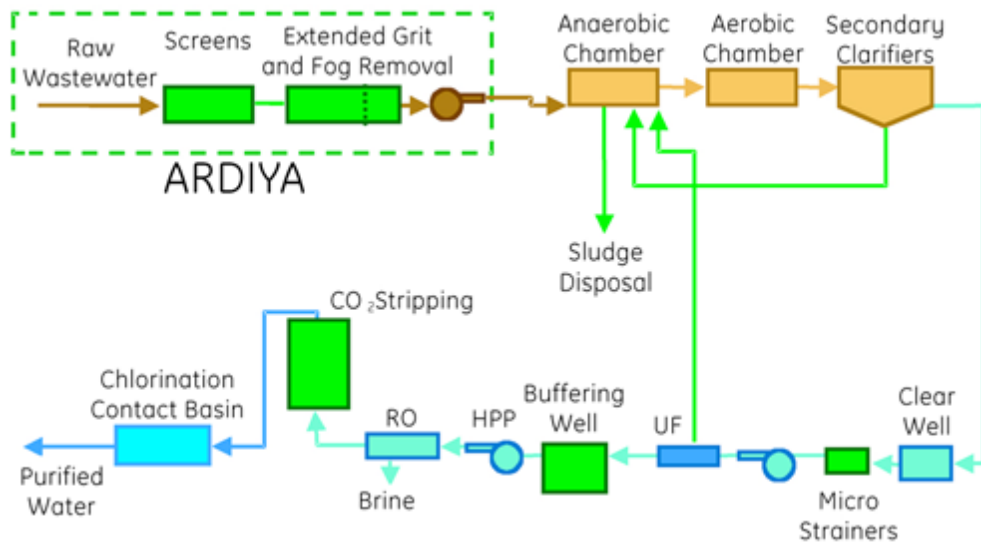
Raw Wastewater

Screens

Extended Grit and Fog Removal

ARDIYA

Anaerobic Chamber

Aerobic Chamber

Secondary Clarifiers

Sludge Disposal

$CO_2$ Stripping

Chlorination Contact Basin

Purified Water

RO

Brine

HPP

Buffering Well

UF

Clear Well

Micro Strainers